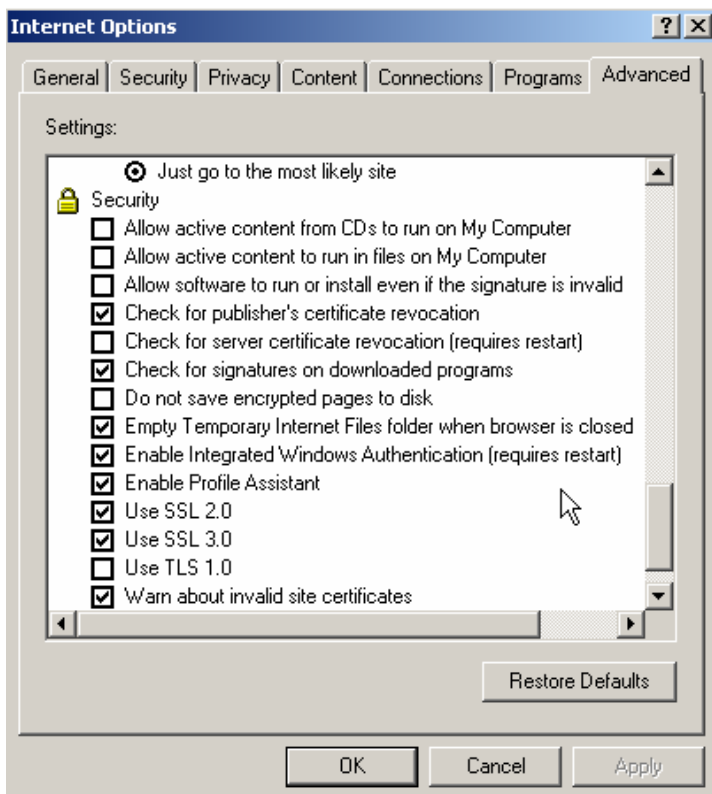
Internet Options

? X

General | Security | Privacy | Content | Connections | Programs | Advanced

Settings:

Just go to the most likely site

Security

Allow active content from CDs to run on My Computer

Allow active content to run in files on My Computer

Allow software to run or install even if the signature is invalid

Check for publisher's certificate revocation

Check for server certificate revocation (requires restart)

Check for signatures on downloaded programs

Do not save encrypted pages to disk

Empty Temporary Internet Files folder when browser is closed

Enable Integrated Windows Authentication (requires restart)

Enable Profile Assistant

Use SSL 2.0

Use SSL 3.0

Use TLS 1.0

Warn about invalid site certificates

Restore Defaults

OK

Cancel

Apply